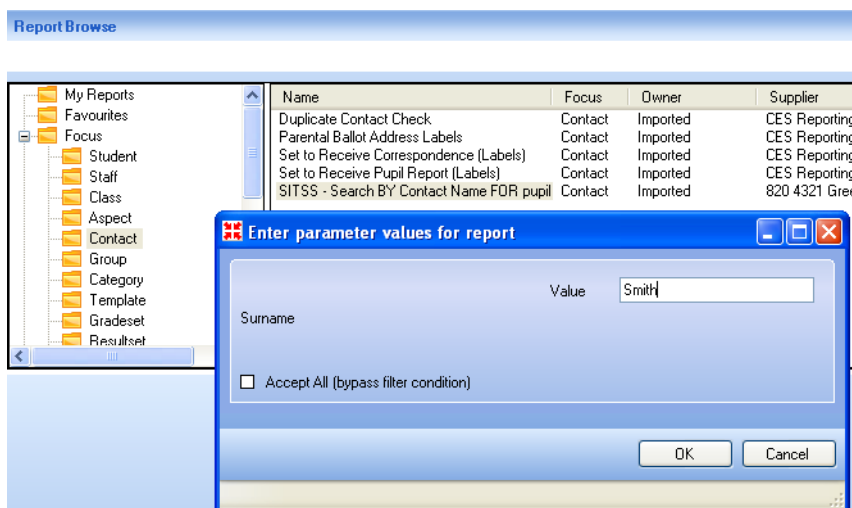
Report Browse

My Reports
Favourites
Focus
Student
Staff
Class
Aspect
Contact
Group
Category
Template
Gradeset
Resultset

| Name | Focus | Owner | Supplier |
|---|---|---|---|
| Duplicate Contact Check | Contact | Imported | CES Reporting |
| Parental Ballot Address Labels | Contact | Imported | CES Reporting |
| Set to Receive Correspondence (Labels) | Contact | Imported | CES Reporting |
| Set to Receive Pupil Report (Labels) | Contact | Imported | CES Reporting |
| SITSS - Search BY Contact Name FOR pupil | Contact | Imported | 820 4321 Gre |

Enter parameter values for report

Value Smith

Surname

Accept All (bypass filter condition)

OK Cancel